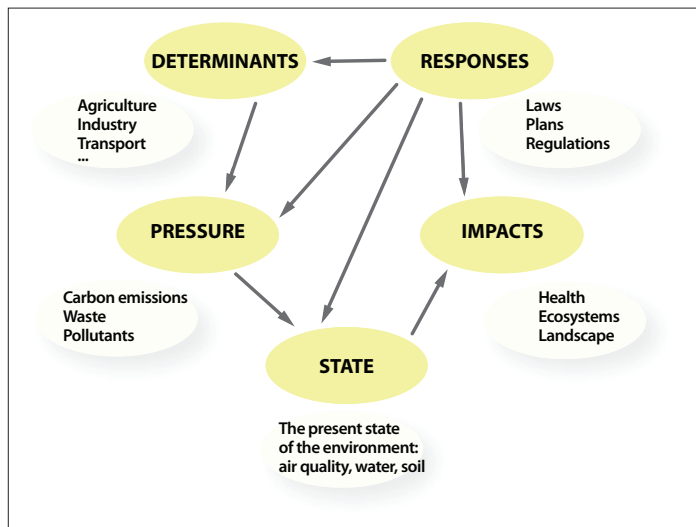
DETERMINANTS

RESPONSES

Agriculture
Industry
Transport
...

Laws
Plans
Regulations

PRESSURE

IMPACTS

Carbon emissions
Waste
Pollutants

Health
Ecosystems
Landscape

STATE

The present state of the environment: air quality, water, soil